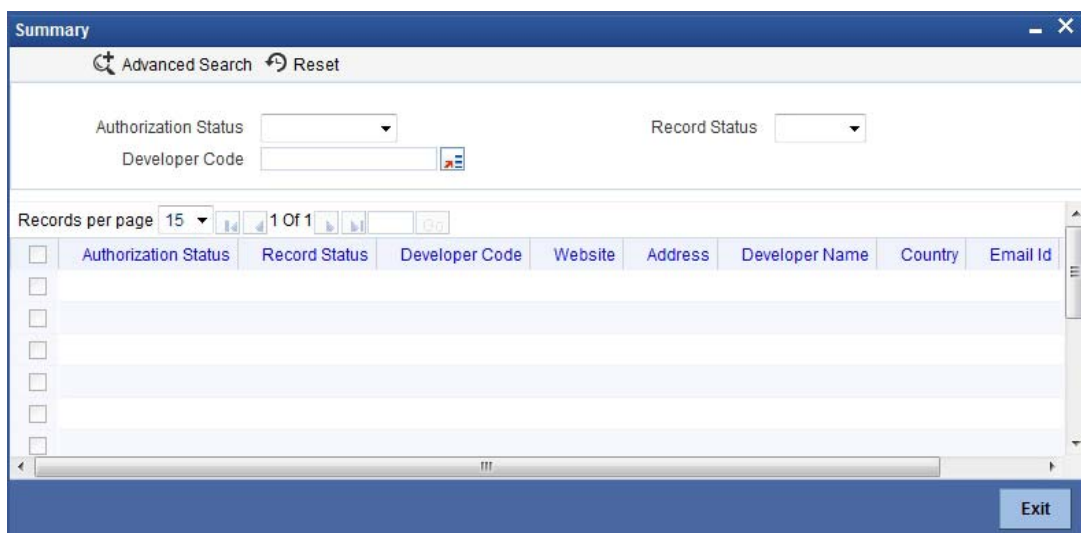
Summary

Advanced Search Reset

Authorization Status

Record Status

Developer Code

Records per page 15 1 Of 1 Go

| | Authorization Status | Record Status | Developer Code | Website | Address | Developer Name | Country | Email Id |
|---|---|---|---|---|---|---|---|---|
| | | | | | | | | |
| | | | | | | | | |
| | | | | | | | | |
| | | | | | | | | |
| | | | | | | | | |
| | | | | | | | | |

Exit